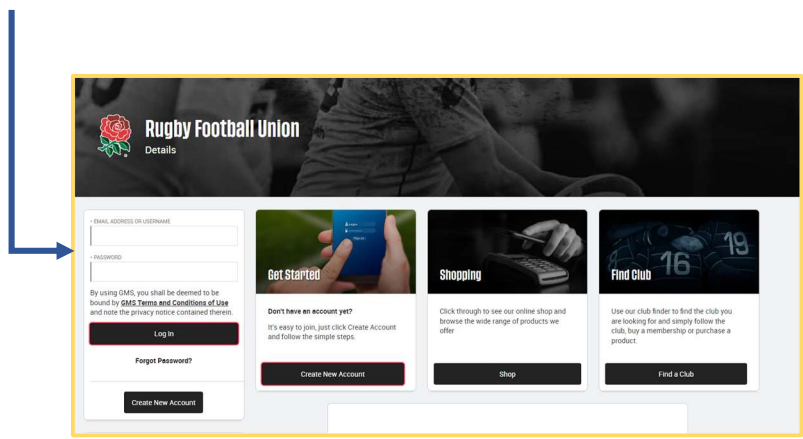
Rugby Football Union
Details

* EMAIL ADDRESS OR USERNAME

* PASSWORD

By using GMS, you shall be deemed to be bound by GMS Terms and Conditions of Use and note the privacy notice contained therein.

Log In

Forgot Password?

Create New Account

Get Started

Don't have an account yet?

It's easy to join, just click Create Account and follow the simple steps.

Create New Account

Shopping

Click through to see our online shop and browse the wide range of products we offer

Shop

Find Club

Use our club finder to find the club you are looking for and simply follow the club, buy a membership or purchase a product.

Find a Club